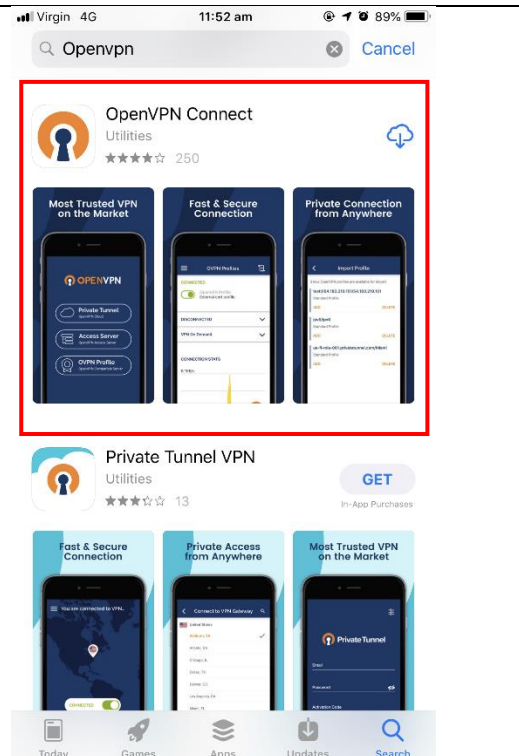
Virgin 4G 11:52 am 89%

Openvpn Cancel

OpenVPN Connect
Utilities
250

Most Trusted VPN on the Market

OPENVPN
Private Tunnel
Access Server
OVPN Profile

Fast & Secure Connection

OVPN Profiles
CONNECTED
DISCONNECTED
VPN On Demand
CONNECTION STATS

Private Connection from Anywhere

Import Profile

Private Tunnel VPN
Utilities
13
GET
In-App Purchases

Fast & Secure Connection
You are connected to VPN.
CONNECTED

Private Access from Anywhere
Connect to VPN Gateway
United States

Most Trusted VPN on the Market
Private Tunnel
Email
Password

Today Games Apps Updates Search